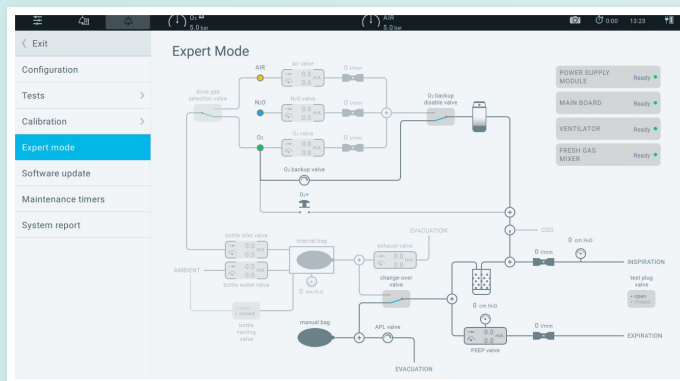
$O_2$ 5.0 bar
AIR 5.0 bar
0:00 13:23

Exit
Configuration
Tests
Calibration
Expert mode
Software update
Maintenance timers
System report

Expert Mode

drive gas selection valve
AIR
air valve
0.0
0.0
0 l/min
$N_2O$
$N_2O$ valve
0.0
0.0
0 l/min
$O_2$
$O_2$ valve
0.0
0.0
0 l/min
$O_2$ backup disable valve
$O_2$ backup valve
$O_2$+

POWER SUPPLY MODULE Ready
MAIN BOARD Ready
VENTILATOR Ready
FRESH GAS MIXER Ready

EVACUATION
CO2
bottle inlet valve
0.0
0.0
interval bag
exhaust valve
0.0
0.0
AMBIENT
bottle outlet valve
0.0
0.0
0 cm H₂O
change-over valve
0 l/min
0 cm H₂O
INSPIRATION
test plug valve
• open
• closed
• open
• closed
bottle venting valve
manual bag
APL valve
0 cm H₂O
0.0
0.0
0 l/min
PEEP valve
EXPIRATION
EVACUATION